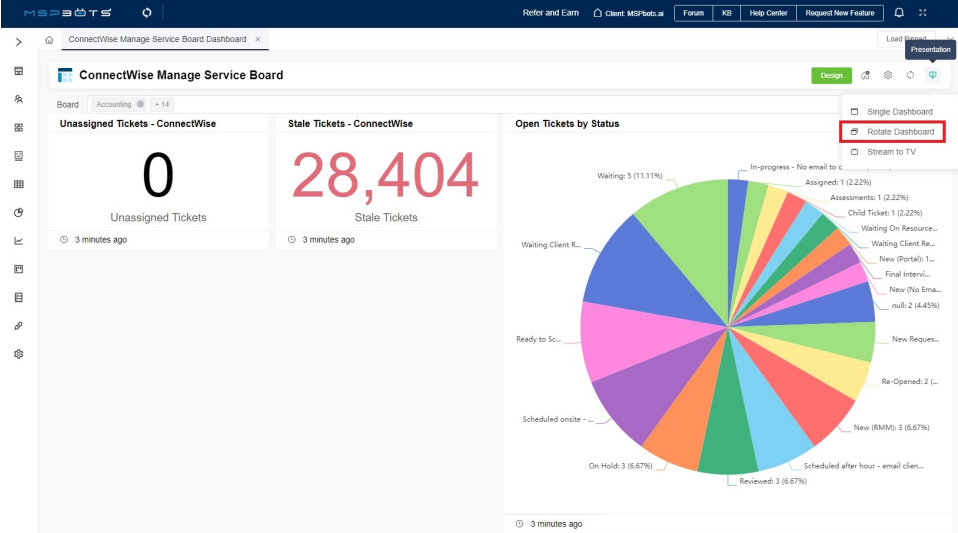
MSPBOTS

Refer and Earn | Client: MSPbots.ai | Forum | KB | Help Center | Request New Feature

ConnectWise Manage Service Board Dashboard ×

Load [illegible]

Presentation

ConnectWise Manage Service Board

Design

Board | Accounting | + 14

Single Dashboard
Rotate Dashboard
Stream to TV

Unassigned Tickets - ConnectWise

0

Unassigned Tickets

3 minutes ago

Stale Tickets - ConnectWise

28,404

Stale Tickets

3 minutes ago

Open Tickets by Status

Waiting: 5 (11.11%)
In-progress - No email to c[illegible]
Assigned: 1 (2.22%)
Assessments: 1 (2.22%)
Child Ticket: 1 (2.22%)
Waiting On Resource...
Waiting Client Re...
New (Portal): 1...
Final Intervi...
New (No Ema...
null: 2 (4.45%)
Waiting Client R...
New Reques...
Ready to Sc...
Re-Opened: 2 (...
New (RMM): 3 (6.67%)
Scheduled onsite - ...
Scheduled after hour - email clien...
On Hold: 3 (6.67%)
Reviewed: 3 (6.67%)

3 minutes ago